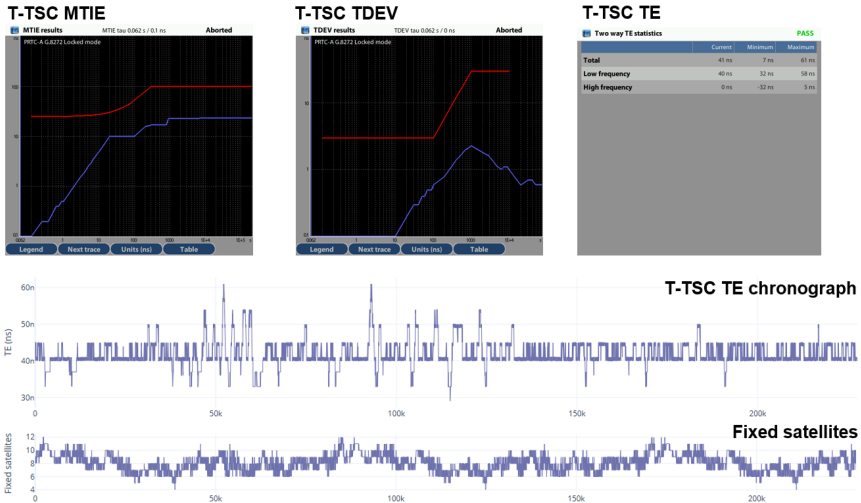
T-TSC MTIE

MTIE results MTIE tau 0.062 s / 0.1 ns Aborted

PRTC-A G.8272 Locked mode

100

10

1

0.1

0.062 1 10 100 1000 1E+4 1E+5 s

Legend Next trace Units (ns) Table

T-TSC TDEV

TDEV results TDEV tau 0.062 s / 0 ns Aborted

PRTC-A G.8272 Locked mode

10

1

0.1

0.062 1 10 100 1000 1E+4 s

Legend Next trace Units (ns) Table

T-TSC TE

Two way TE statistics PASS

| | Current | Minimum | Maximum |
|---|---|---|---|
| Total | 41 ns | 7 ns | 61 ns |
| Low frequency | 40 ns | 32 ns | 58 ns |
| High frequency | 0 ns | -32 ns | 5 ns |

T-TSC TE chronograph

TE (ns)

60n

50n

40n

30n

0 50k 100k 150k 200k

Fixed satellites

Fixed satellites

12

10

8

6

4

0 50k 100k 150k 200k